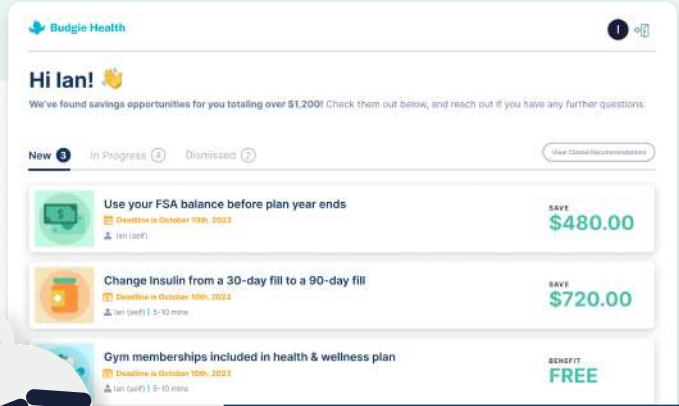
Budgie Health

I

Hi Ian! 👋

We've found savings opportunities for you totaling over $1,200! Check them out below, and reach out if you have any further questions.

New 3 In Progress 4 Dismissed 2

View Closed Recommendations

Use your FSA balance before plan year ends
Deadline is October 10th, 2023
Ian (self)

SAVE
$480.00

Change Insulin from a 30-day fill to a 90-day fill
Deadline is October 10th, 2023
Ian (self) | 5-10 mins

SAVE
$720.00

Gym memberships included in health & wellness plan
Deadline is October 10th, 2023
Ian (self) | 5-10 mins

BENEFIT
FREE